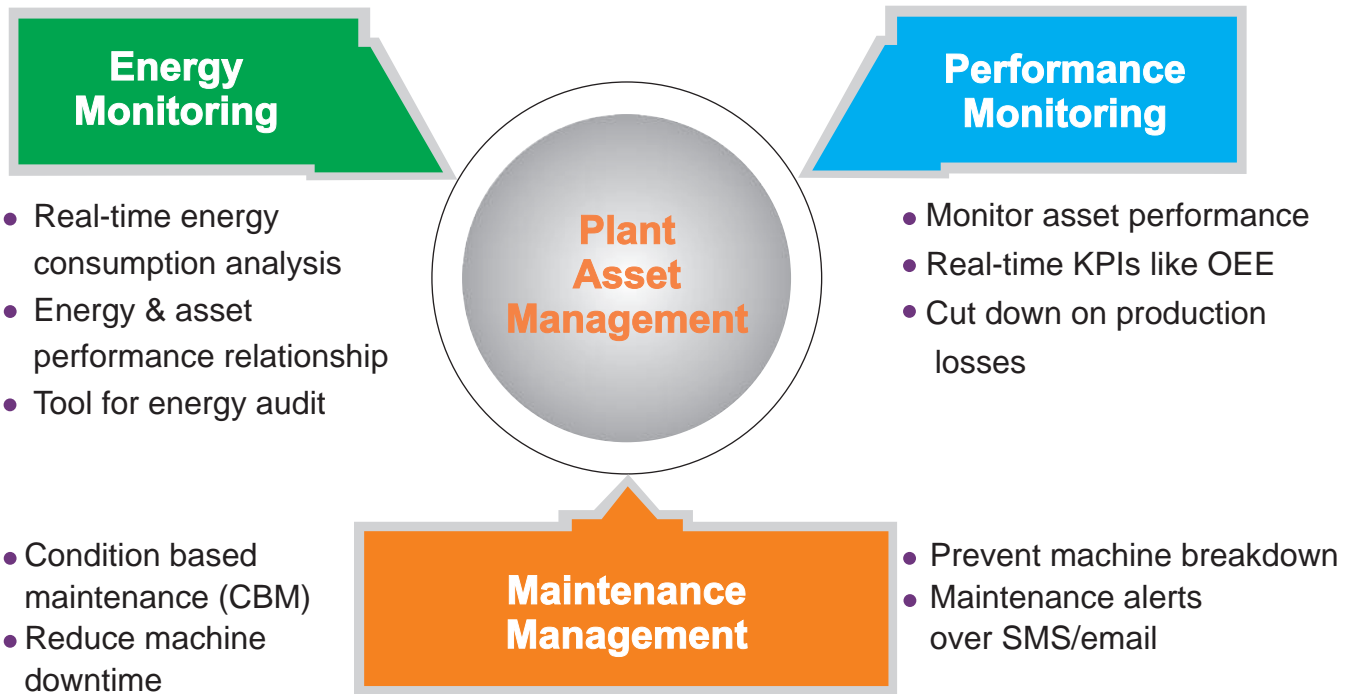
Energy Monitoring

• Real-time energy consumption analysis
• Energy & asset performance relationship
• Tool for energy audit

Plant Asset Management

Performance Monitoring

• Monitor asset performance
• Real-time KPIs like OEE
• Cut down on production losses

• Condition based maintenance (CBM)
• Reduce machine downtime

Maintenance Management

• Prevent machine breakdown
• Maintenance alerts over SMS/email